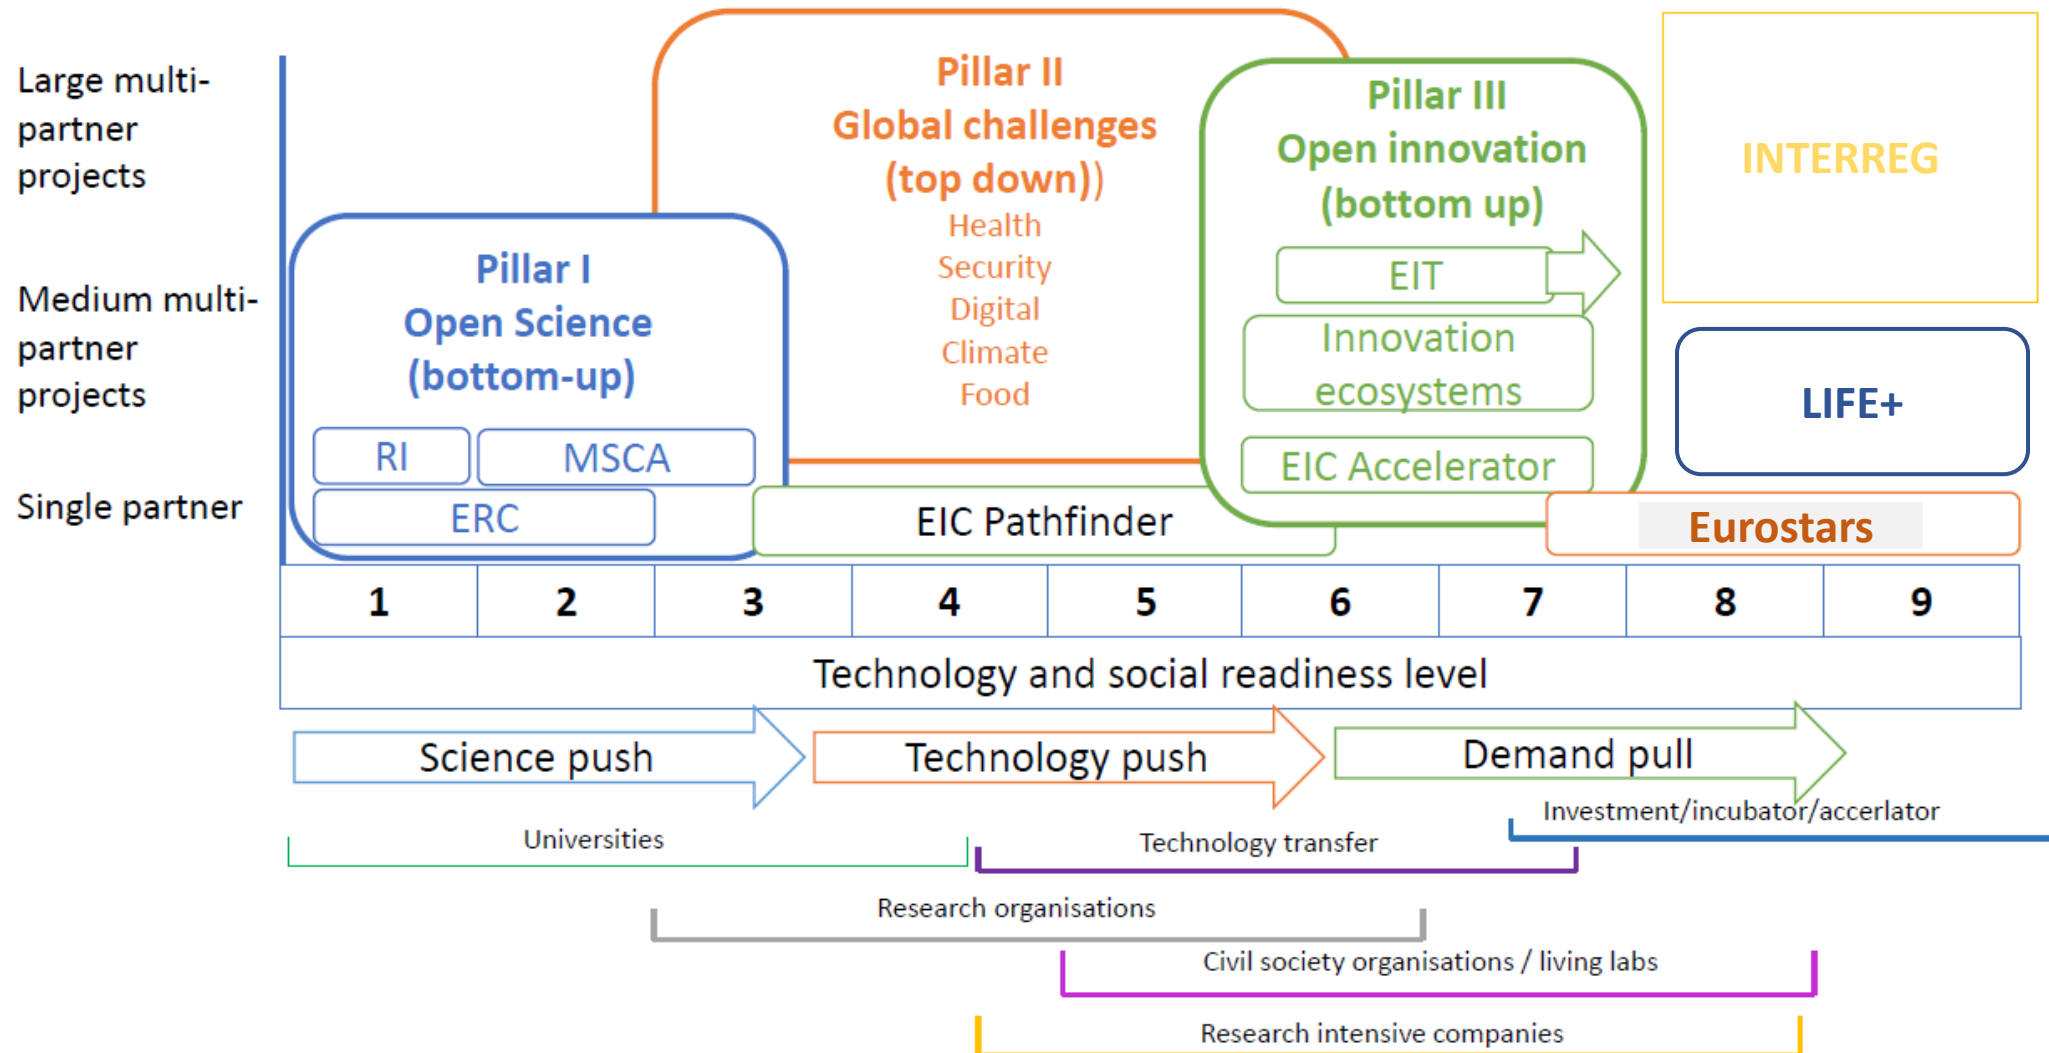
Large multi-partner projects

Medium multi-partner projects

Single partner

Pillar II
Global challenges (top down))
Health
Security
Digital
Climate
Food

Pillar III
Open innovation (bottom up)
EIT
Innovation ecosystems
EIC Accelerator

INTERREG

LIFE+

Pillar I
Open Science (bottom-up)
RI
MSCA
ERC

EIC Pathfinder

Eurostars

| 1 | 2 | 3 | 4 | 5 | 6 | 7 | 8 | 9 |
|---|---|---|---|---|---|---|---|---|

Technology and social readiness level

Science push
Technology push
Demand pull

Investment/incubator/accerlator
Universities
Technology transfer
Research organisations
Civil society organisations / living labs
Research intensive companies